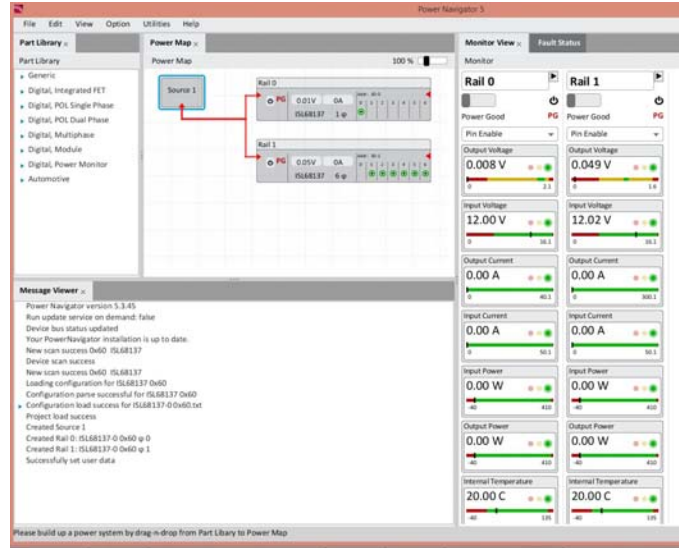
Power Navigator 5

File Edit View Option Utilities Help

Part Library ×

Part Library

Generic
Digital, Integrated FET
Digital, POL Single Phase
Digital, POL Dual Phase
Digital, Multiphase
Digital, Module
Digital, Power Monitor
Automotive

Power Map ×

Power Map 100 %

Source 1

Rail 0
PG 0.01V 0A
ISL68137 1 φ

Rail 1
PG 0.05V 0A
ISL68137 6 φ

Message Viewer ×

Power Navigator version 5.3.45
Run update service on demand: false
Device bus status updated
Your PowerNavigator installation is up to date.
New scan success 0x60 ISL68137
Device scan success
New scan success 0x60 ISL68137
Loading configuration for ISL68137 0x60
Configuration parse successful for ISL68137 0x60
Configuration load success for ISL68137-0 0x60.txt
Project load success
Created Source 1
Created Rail 0: ISL68137-0 0x60 φ 0
Created Rail 1: ISL68137-0 0x60 φ 1
Successfully set user data

Monitor View × Fault Status

Monitor

Rail 0
Power Good PG
Pin Enable
Output Voltage
0.008 V
0 2.1
Input Voltage
12.00 V
0 16.1
Output Current
0.00 A
0 40.1
Input Current
0.00 A
0 50.1
Input Power
0.00 W
-40 410
Output Power
0.00 W
-40 410
Internal Temperature
20.00 C
-40 135

Rail 1
Power Good PG
Pin Enable
Output Voltage
0.049 V
0 1.6
Input Voltage
12.02 V
0 16.1
Output Current
0.00 A
0 300.1
Input Current
0.00 A
0 50.1
Input Power
0.00 W
-40 410
Output Power
0.00 W
-40 410
Internal Temperature
20.00 C
-40 135

Please build up a power system by drag-n-drop from Part Libary to Power Map